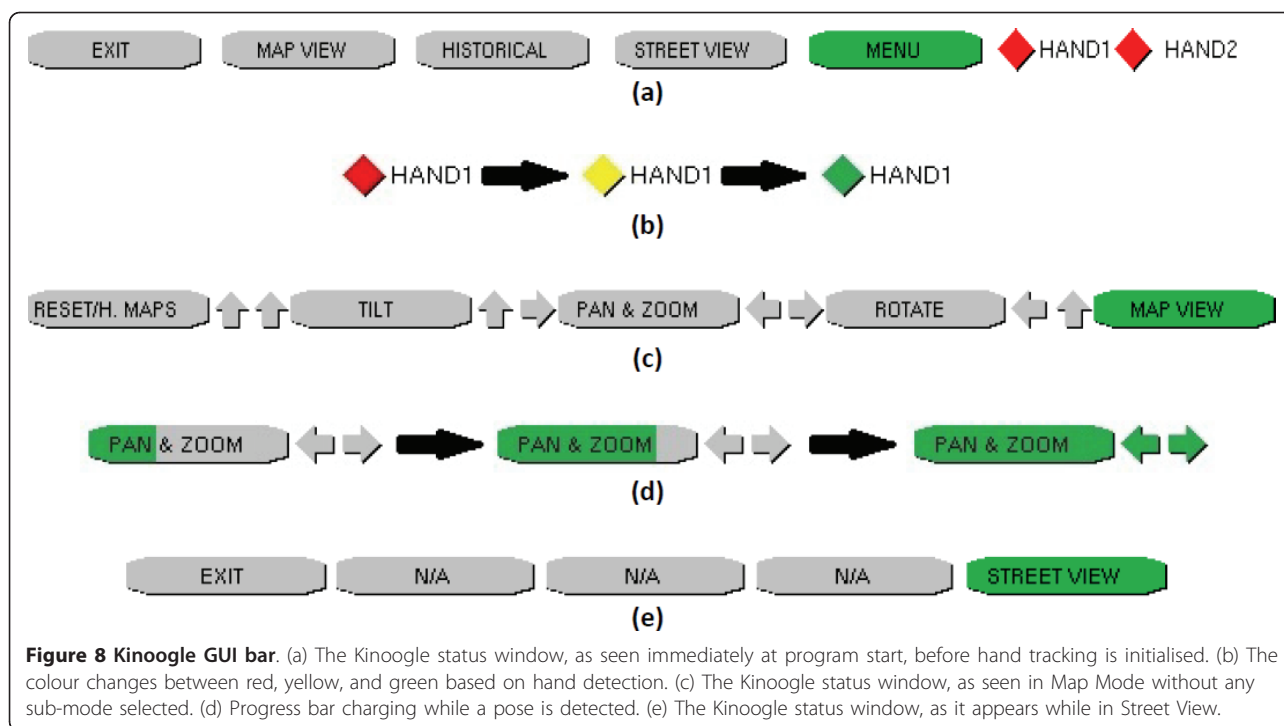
EXIT MAP VIEW HISTORICAL STREET VIEW MENU HAND1 HAND2

(a)

HAND1 HAND1 HAND1

(b)

RESET/H. MAPS TILT PAN & ZOOM ROTATE MAP VIEW

(c)

PAN & ZOOM PAN & ZOOM PAN & ZOOM

(d)

EXIT N/A N/A N/A STREET VIEW

(e)

**Figure 8 Kinoogle GUI bar**. (a) The Kinoogle status window, as seen immediately at program start, before hand tracking is initialised. (b) The colour changes between red, yellow, and green based on hand detection. (c) The Kinoogle status window, as seen in Map Mode without any sub-mode selected. (d) Progress bar charging while a pose is detected. (e) The Kinoogle status window, as it appears while in Street View.